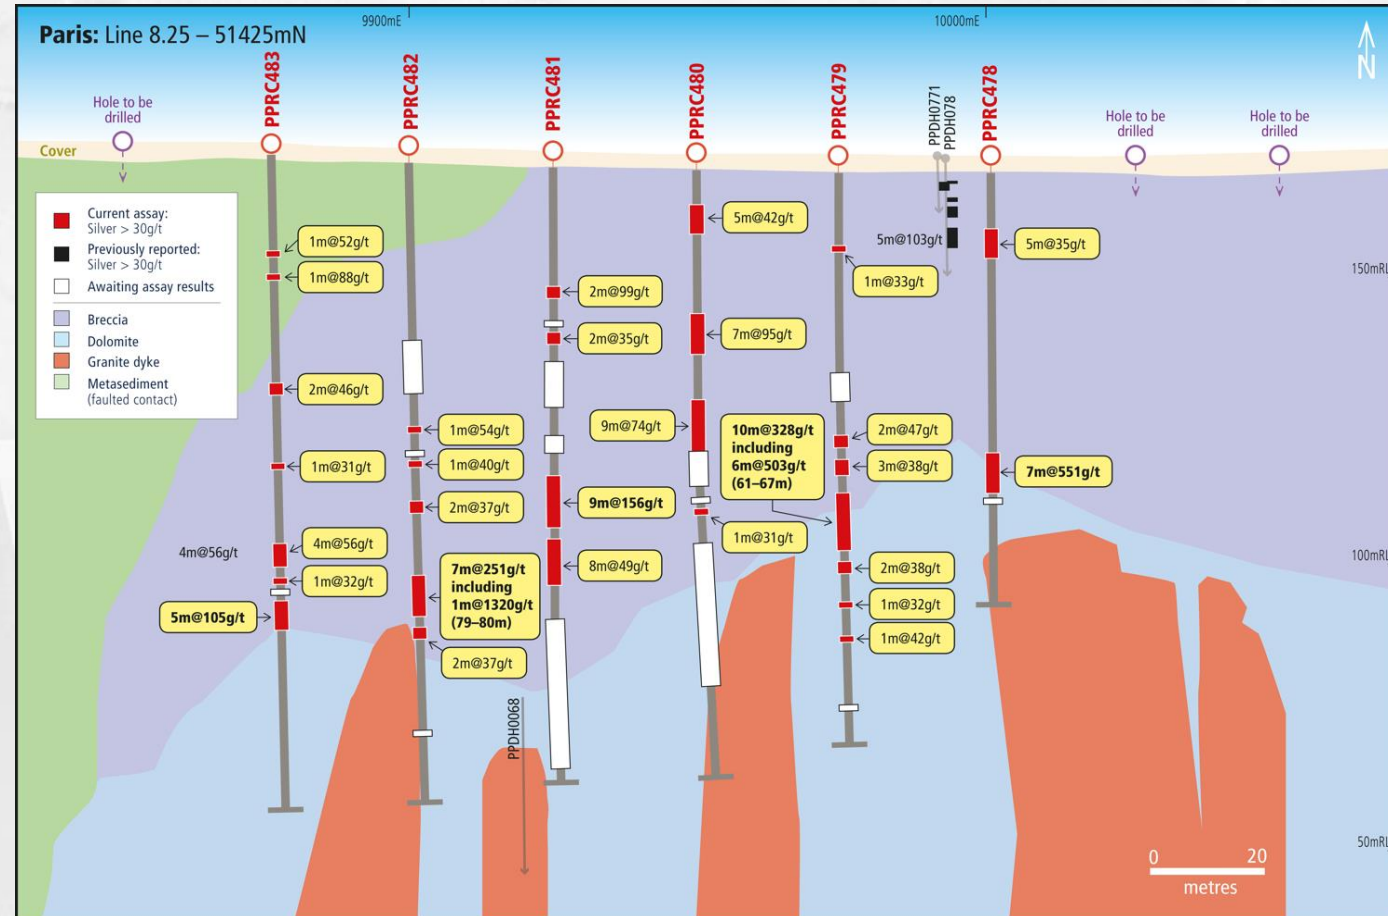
Paris: Line 8.25 – 51425mN

9900mE

10000mE

N

Hole to be drilled

Cover

PPRC483

PPRC482

PPRC481

PPRC480

PPRC479

PPDH0771

PPDH078

PPRC478

Hole to be drilled

Hole to be drilled

Current assay: Silver > 30g/t

Previously reported: Silver > 30g/t

Awaiting assay results

Breccia

Dolomite

Granite dyke

Metasediment (faulted contact)

1m@52g/t

1m@88g/t

2m@46g/t

1m@31g/t

4m@56g/t

4m@56g/t

1m@32g/t

5m@105g/t

1m@54g/t

1m@40g/t

2m@37g/t

7m@251g/t including 1m@1320g/t (79–80m)

2m@37g/t

2m@99g/t

2m@35g/t

9m@74g/t

9m@156g/t

8m@49g/t

PPDH0068

5m@42g/t

7m@95g/t

10m@328g/t including 6m@503g/t (61–67m)

1m@31g/t

5m@103g/t

1m@33g/t

2m@47g/t

3m@38g/t

2m@38g/t

1m@32g/t

1m@42g/t

5m@35g/t

7m@551g/t

150mRL

100mRL

50mRL

0 20 metres